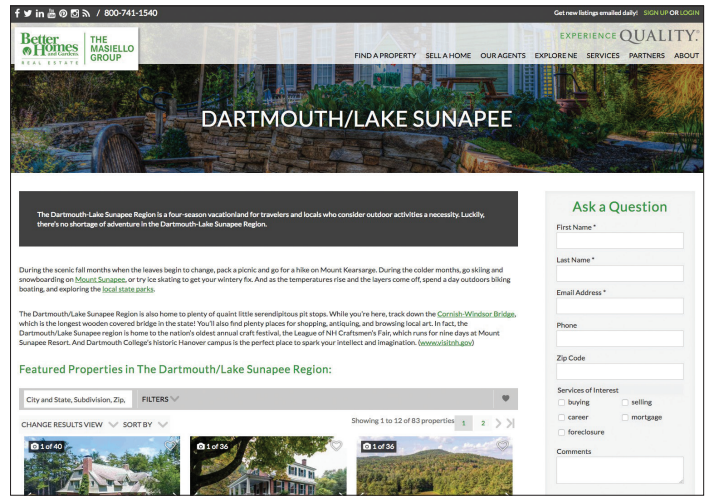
/ 800-741-1540

Get new listings emailed daily! SIGN UP OR LOGIN

Better Homes and Gardens REAL ESTATE | THE MASIELLO GROUP

EXPERIENCE QUALITY.

FIND A PROPERTY SELL A HOME OUR AGENTS EXPLORE NE SERVICES PARTNERS ABOUT

DARTMOUTH/LAKE SUNAPEE

The Dartmouth-Lake Sunapee Region is a four-season vacationland for travelers and locals who consider outdoor activities a necessity. Luckily, there's no shortage of adventure in the Dartmouth-Lake Sunapee Region.

During the scenic fall months when the leaves begin to change, pack a picnic and go for a hike on Mount Kearsarge. During the colder months, go skiing and snowboarding on Mount Sunapee, or try ice skating to get your wintery fix. And as the temperatures rise and the layers come off, spend a day outdoors biking boating, and exploring the local state parks.

The Dartmouth/Lake Sunapee Region is also home to plenty of quaint little serendipitous pit stops. While you're here, track down the Cornish-Windsor Bridge, which is the longest wooden covered bridge in the state! You'll also find plenty places for shopping, antiquing, and browsing local art. In fact, the Dartmouth/Lake Sunapee region is home to the nation's oldest annual craft festival, the League of NH Craftsmen's Fair, which runs for nine days at Mount Sunapee Resort. And Dartmouth College's historic Hanover campus is the perfect place to spark your intellect and imagination. (www.visitnh.gov)

Featured Properties in The Dartmouth/Lake Sunapee Region:

City and State, Subdivision, Zip,

FILTERS

CHANGE RESULTS VIEW SORT BY

Showing 1 to 12 of 83 properties 1 2

1 of 40

1 of 36

1 of 36

Ask a Question

First Name *

Last Name *

Email Address *

Phone

Zip Code

Services of Interest

buying

selling

career

mortgage

foreclosure

Comments